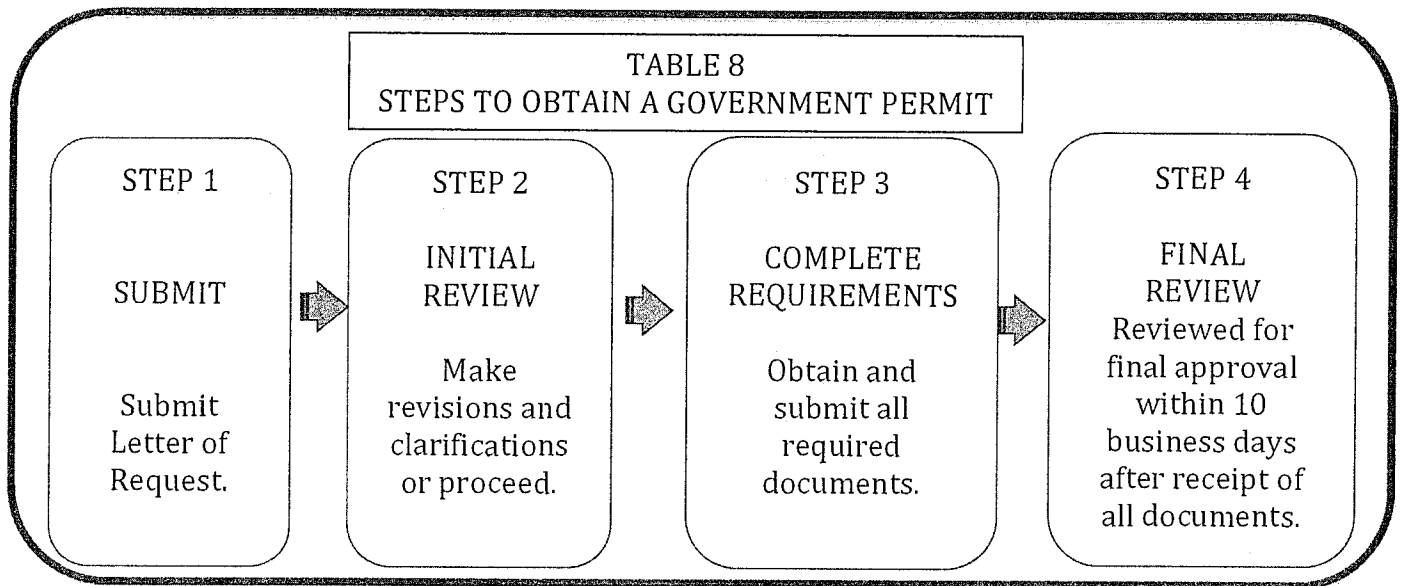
TABLE 8
STEPS TO OBTAIN A GOVERNMENT PERMIT

STEP 1

SUBMIT

Submit Letter of Request.

STEP 2

INITIAL REVIEW

Make revisions and clarifications or proceed.

STEP 3

COMPLETE REQUIREMENTS

Obtain and submit all required documents.

STEP 4

FINAL REVIEW
Reviewed for final approval within 10 business days after receipt of all documents.